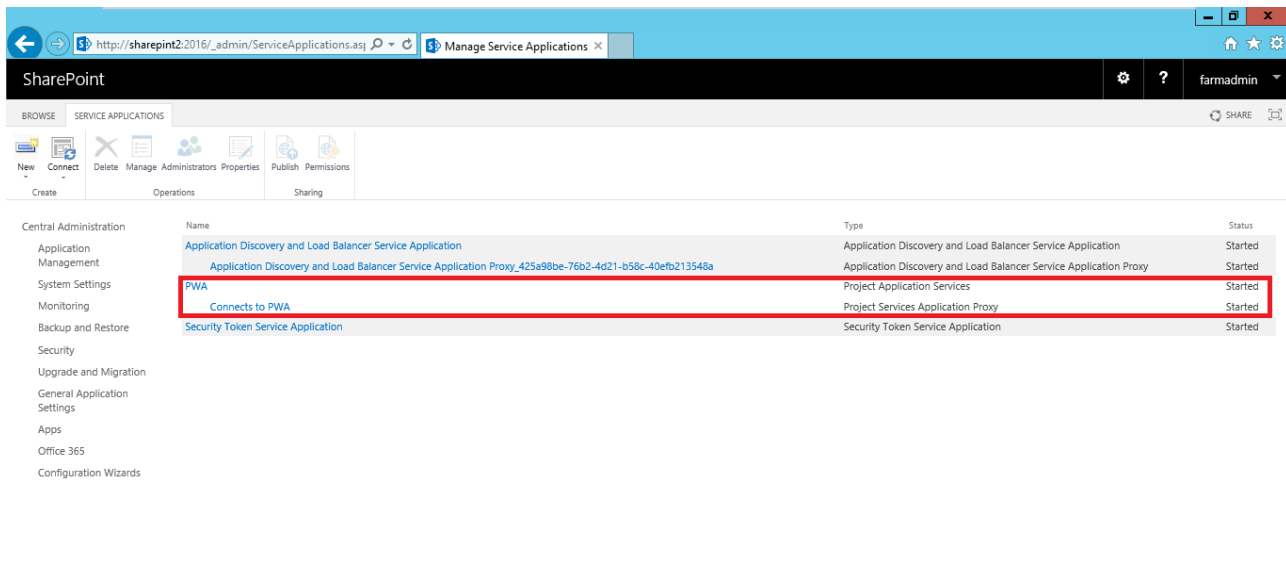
http://sharepint2:2016/_admin/ServiceApplications.asp
Manage Service Applications

SharePoint
farmadmin

BROWSE SERVICE APPLICATIONS
SHARE

New Connect Delete Manage Administrators Properties Publish Permissions
Create Operations Sharing

Central Administration
Application Management
System Settings
Monitoring
Backup and Restore
Security
Upgrade and Migration
General Application Settings
Apps
Office 365
Configuration Wizards

| Name | Type | Status |
|---|---|---|
| Application Discovery and Load Balancer Service Application | Application Discovery and Load Balancer Service Application | Started |
| Application Discovery and Load Balancer Service Application Proxy_425a98be-76b2-4d21-b58c-40efb213548a | Application Discovery and Load Balancer Service Application Proxy | Started |
| PWA | Project Application Services | Started |
| Connects to PWA | Project Services Application Proxy | Started |
| Security Token Service Application | Security Token Service Application | Started |